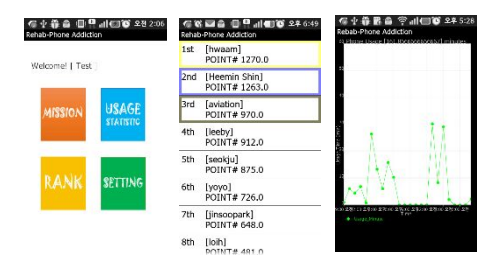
오전 2:06
Rehab-Phone Addiction

Welcome! | Test

MISSION
USAGE STATISTIC
RANK
SETTING

오후 6:49
Rehab-Phone Addiction

1st [hwaam]
POINT# 1270.0

2nd [Heemin Shin]
POINT# 1263.0

3rd [aviation]
POINT# 970.0

4th [leeby]
POINT# 912.0

5th [seokju]
POINT# 875.0

6th [yoyo]
POINT# 726.0

7th [jinsoopark]
POINT# 648.0

8th [loih]
POINT# 481.0

오후 5:28
Rehab-Phone Addiction

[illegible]

Usage Minute